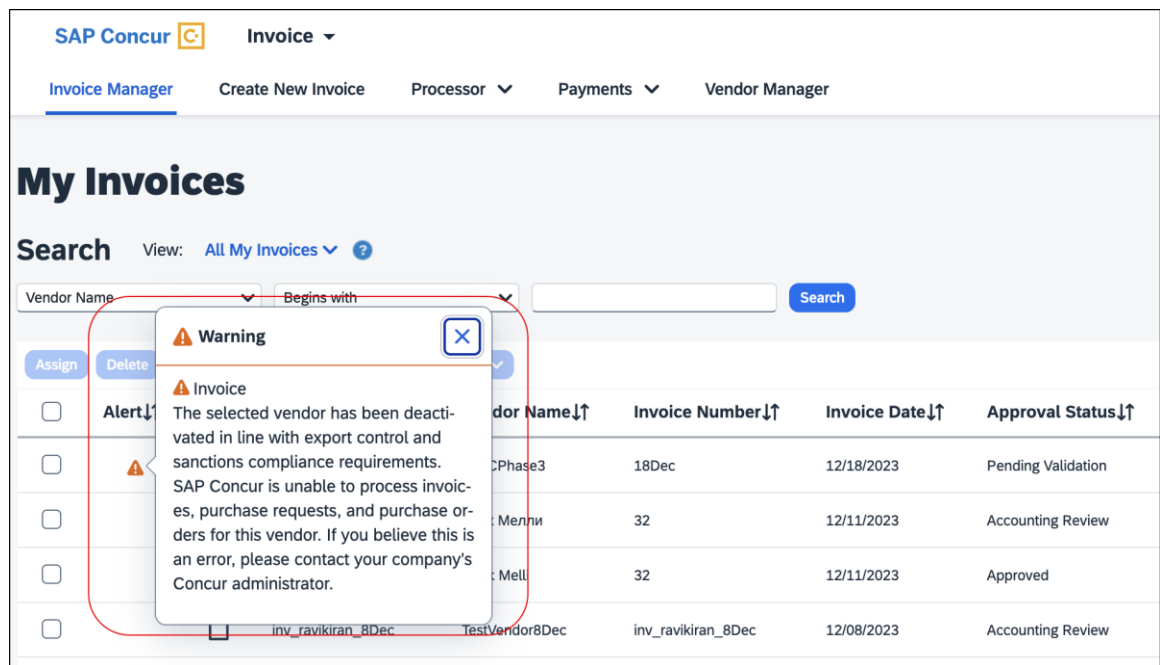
SAP Concur

Invoice

Invoice Manager Create New Invoice Processor Payments Vendor Manager

My Invoices

Search View: All My Invoices

Vendor Name Begins with Search

Assign Delete

Warning

Invoice
The selected vendor has been deactivated in line with export control and sanctions compliance requirements. SAP Concur is unable to process invoices, purchase requests, and purchase orders for this vendor. If you believe this is an error, please contact your company's Concur administrator.

| | Alert | | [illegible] | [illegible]dor Name | Invoice Number | Invoice Date | Approval Status |
|---|---|---|---|---|---|---|---|
| | | | | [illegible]CPhase3 | 18Dec | 12/18/2023 | Pending Validation |
| | | | | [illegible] Мелли | 32 | 12/11/2023 | Accounting Review |
| | | | | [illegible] Mell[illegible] | 32 | 12/11/2023 | Approved |
| | | | inv_ravikiran_8Dec | TestVendor8Dec | inv_ravikiran_8Dec | 12/08/2023 | Accounting Review |